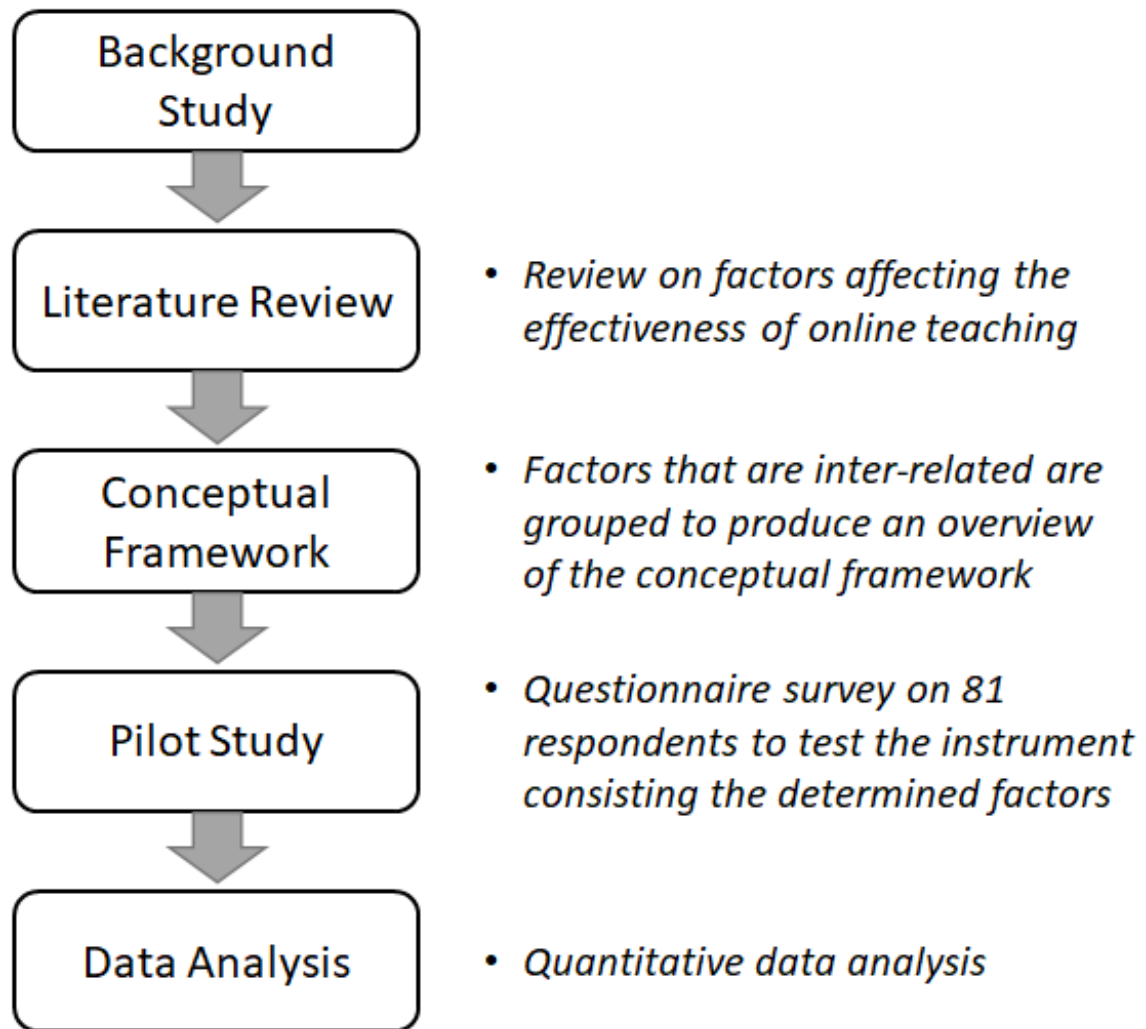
Background Study

Literature Review

- *Review on factors affecting the effectiveness of online teaching*

Conceptual Framework

- *Factors that are inter-related are grouped to produce an overview of the conceptual framework*

Pilot Study

- *Questionnaire survey on 81 respondents to test the instrument consisting the determined factors*

Data Analysis

- *Quantitative data analysis*